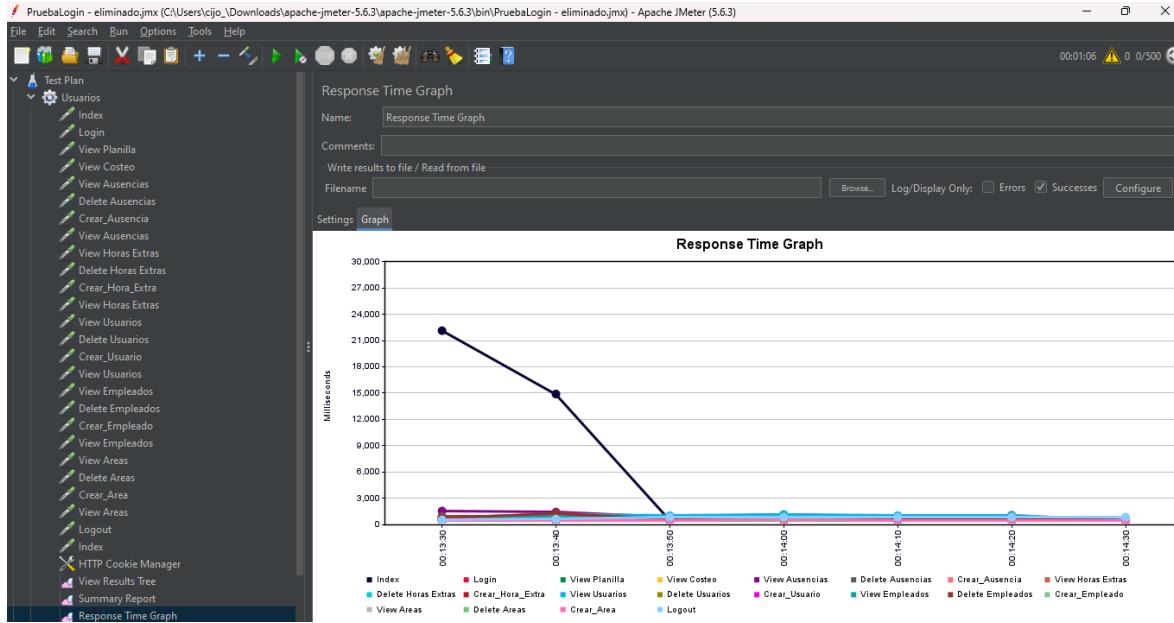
PruebaLogin - eliminado.jmx (C:\Users\cijo_\Downloads\apache-jmeter-5.6.3\apache-jmeter-5.6.3\bin\PruebaLogin - eliminado.jmx) - Apache JMeter (5.6.3)

File Edit Search Run Options Tools Help

00:01:06 0 0/500

Test Plan
Usuarios
Index
Login
View Planilla
View Costeo
View Ausencias
Delete Ausencias
Crear_Ausencia
View Ausencias
View Horas Extras
Delete Horas Extras
Crear_Hora_Extra
View Horas Extras
View Usuarios
Delete Usuarios
Crear_Usuario
View Usuarios
View Empleados
Delete Empleados
Crear_Empleado
View Empleados
View Areas
Delete Areas
Crear_Area
View Areas
Logout
Index
HTTP Cookie Manager
View Results Tree
Summary Report
Response Time Graph

Response Time Graph
Name: Response Time Graph
Comments:
Write results to file / Read from file
Filename Browse... Log/Display Only: Errors Successes Configure
Settings Graph

Response Time Graph
Milliseconds
30,000
27,000
24,000
21,000
18,000
15,000
12,000
9,000
6,000
3,000
0
00:13:30
00:13:40
00:13:50
00:14:00
00:14:10
00:14:20
00:14:30

Index Login View Planilla View Costeo View Ausencias Delete Ausencias Crear_Ausencia View Horas Extras
Delete Horas Extras Crear_Hora_Extra View Usuarios Delete Usuarios Crear_Usuario View Empleados Delete Empleados Crear_Empleado
View Areas Delete Areas Crear_Area Logout